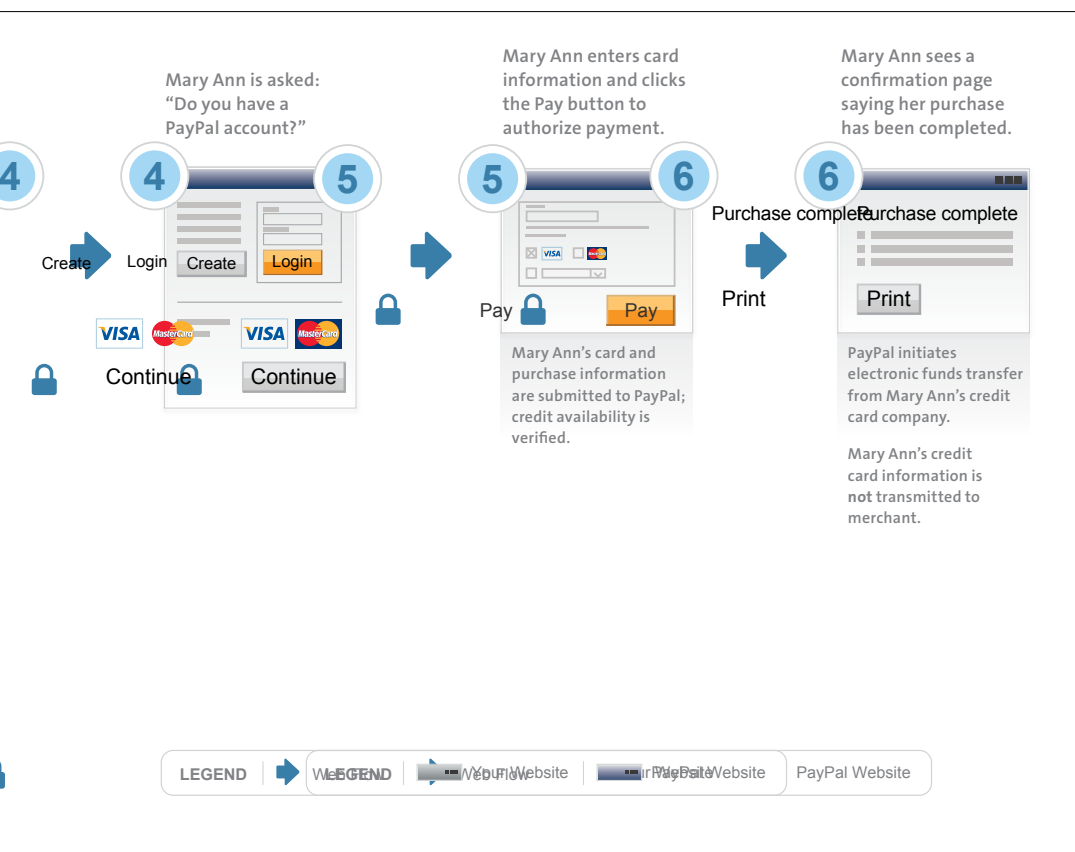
Mary Ann is asked: “Do you have a PayPal account?”

Mary Ann enters card information and clicks the Pay button to authorize payment.

Mary Ann sees a confirmation page saying her purchase has been completed.

4

4

5

5

6

6

Create

Login

Create

Login

VISA MasterCard VISA MasterCard

Continue

Continue

Pay

VISA

Pay

Mary Ann’s card and purchase information are submitted to PayPal; credit availability is verified.

Purchase complete

Purchase complete

Print

Print

PayPal initiates electronic funds transfer from Mary Ann’s credit card company.

Mary Ann’s credit card information is **not** transmitted to merchant.

LEGEND Web Flow LEGEND Web Flow Your Website Your Website PayPal Website PayPal Website